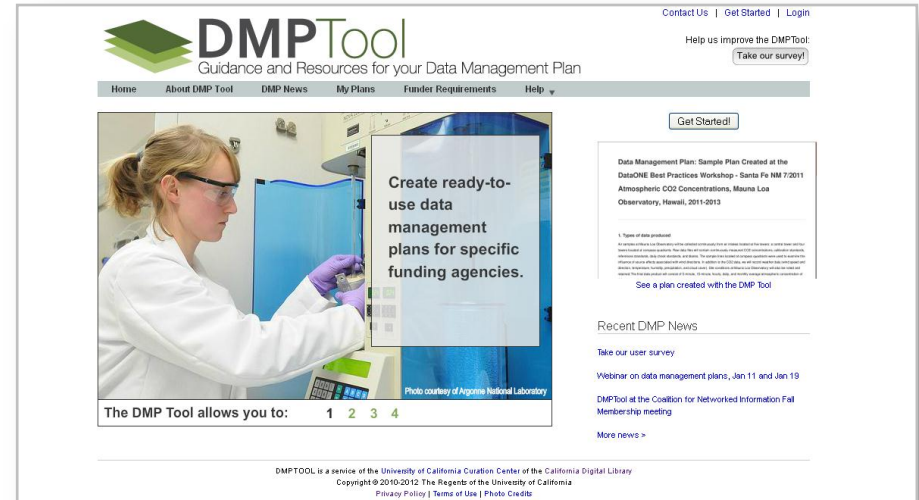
Contact Us | Get Started | Login

DMPTool
Guidance and Resources for your Data Management Plan

Help us improve the DMPTool:
Take our survey!

Home | About DMP Tool | DMP News | My Plans | Funder Requirements | Help

Create ready-to-use data management plans for specific funding agencies.

Photo courtesy of Argonne National Laboratory

The DMP Tool allows you to: 1 2 3 4

Get Started!

Data Management Plan: Sample Plan Created at the DataONE Best Practices Workshop - Santa Fe NM 7/2011 Atmospheric CO2 Concentrations, Mauna Loa Observatory, Hawaii, 2011-2013

1. Types of data produced

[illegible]

See a plan created with the DMP Tool

Recent DMP News

Take our user survey

Webinar on data management plans, Jan 11 and Jan 19

DMPTool at the Coalition for Networked Information Fall Membership meeting

More news >

DMPTOOL is a service of the University of California Curation Center of the California Digital Library
Copyright © 2010-2012 The Regents of the University of California
Privacy Policy | Terms of Use | Photo Credits